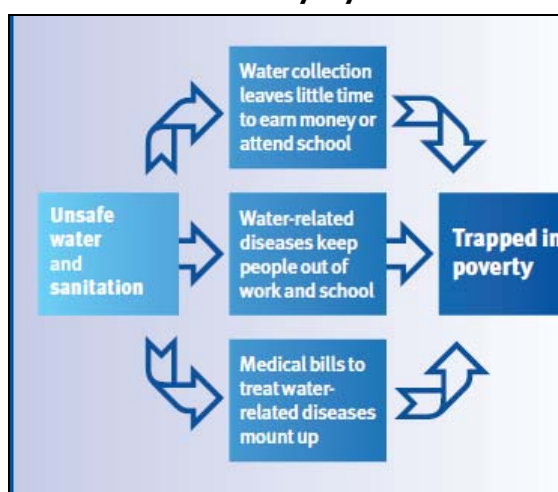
Unsafe water and sanitation

Water collection leaves little time to earn money or attend school

Water-related diseases keep people out of work and school

Medical bills to treat water-related diseases mount up

Trapped in poverty